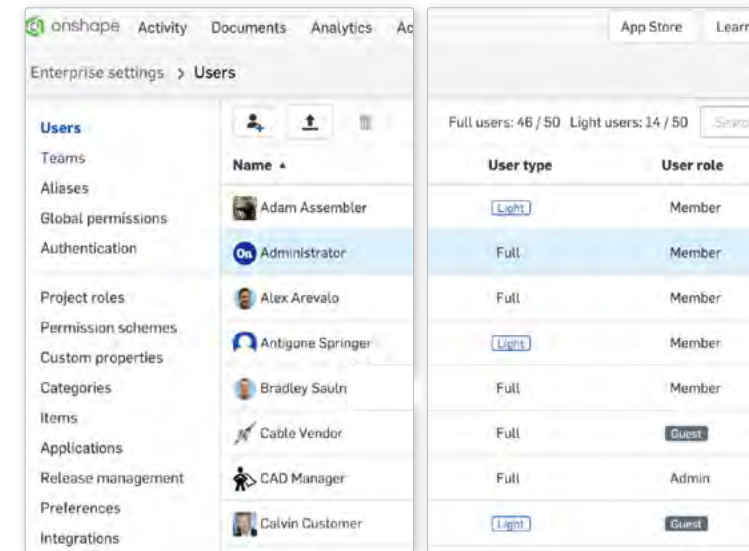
onshape Activity Documents Analytics Ac

App Store Learn

Enterprise settings > Users

Users
Teams
Aliases
Global permissions
Authentication

Project roles
Permission schemes
Custom properties
Categories
Items
Applications
Release management
Preferences
Integrations

Full users: 46 / 50 Light users: 14 / 50 Search

| Name ▲ | User type | User role |
|---|---|---|
| Adam Assembler | Light | Member |
| Administrator | Full | Member |
| Alex Arevalo | Full | Member |
| Antigone Springer | Light | Member |
| Bradley Sauln | Full | Member |
| Cable Vendor | Full | Guest |
| CAD Manager | Full | Admin |
| Calvin Customer | Light | Guest |